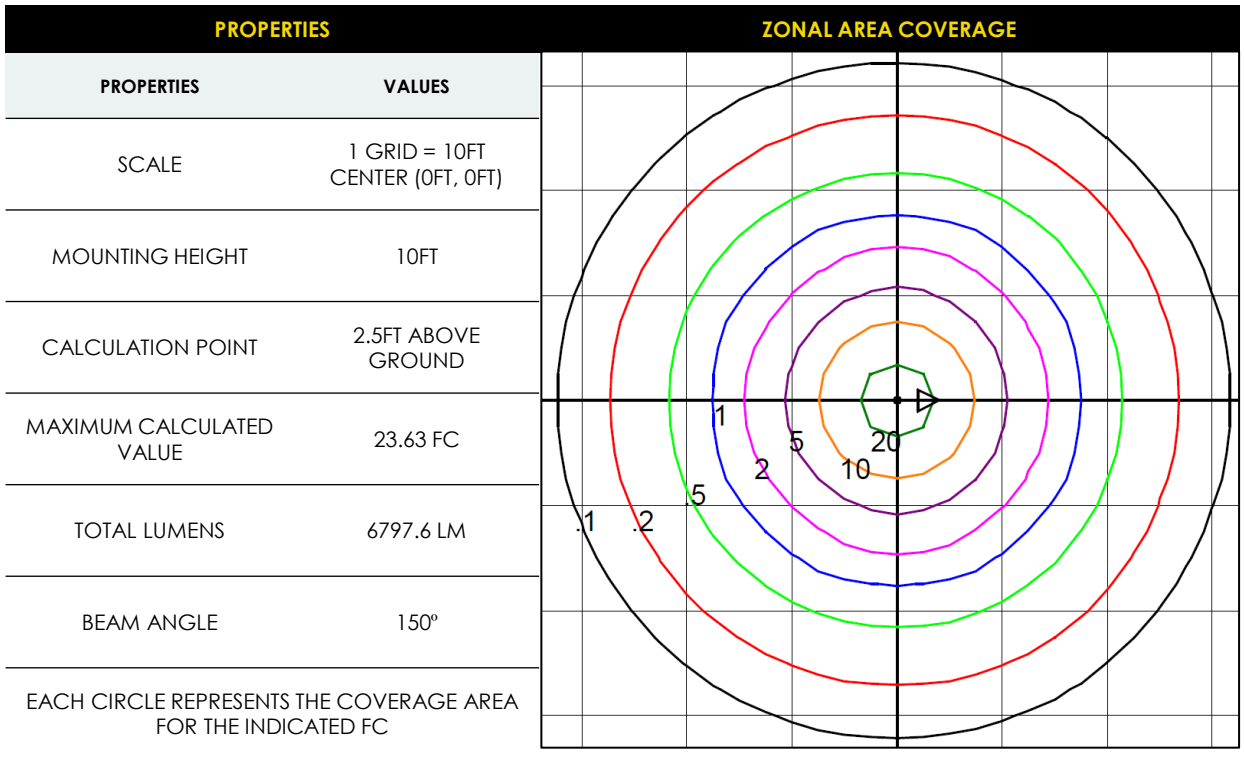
PROPERTIES

| PROPERTIES | VALUES |
|---|---|
| SCALE | 1 GRID = 10FT CENTER (0FT, 0FT) |
| MOUNTING HEIGHT | 10FT |
| CALCULATION POINT | 2.5FT ABOVE GROUND |
| MAXIMUM CALCULATED VALUE | 23.63 FC |
| TOTAL LUMENS | 6797.6 LM |
| BEAM ANGLE | 150º |

EACH CIRCLE REPRESENTS THE COVERAGE AREA FOR THE INDICATED FC

ZONAL AREA COVERAGE

1
5
20
2
10
5
.1
.2